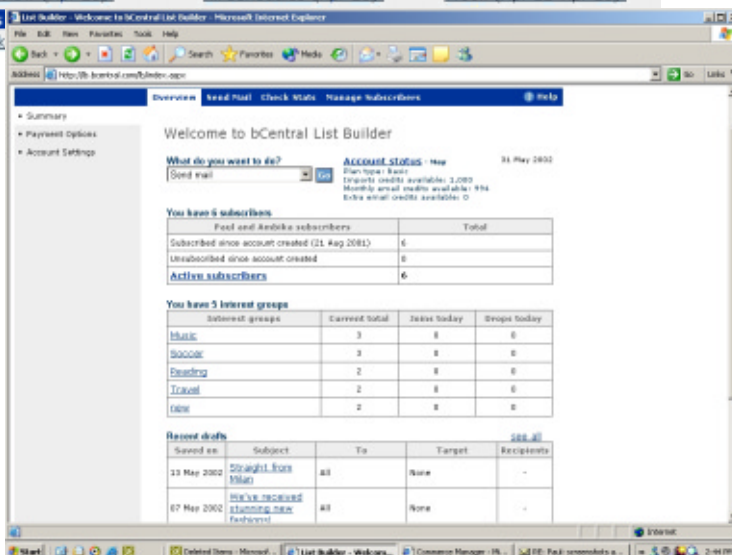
List Builder - Welcome to bCentral List Builder - Microsoft Internet Explorer

File Edit View Favorites Tools Help

Back Search Favorites Media

Address http://lb.bcentral.com/lbindex.aspx Go Links

Overview Send Mail Check Stats Manage Subscribers Help

• Summary
• Payment Options
• Account Settings

Welcome to bCentral List Builder

What do you want to do?
Send mail Go

Account status - Map
Plan type: Basic
Imports credits available: 1,000
Monthly email credits available: 994
Extra email credits available: 0

31 May 2002

You have 6 subscribers

| Paul and Ambika subscribers | Total |
|---|---|
| Subscribed since account created (21 Aug 2001) | 6 |
| Unsubscribed since account created | 0 |
| Active subscribers | 6 |

You have 5 interest groups

| Interest groups | Current total | Joins today | Drops today |
|---|---|---|---|
| Music | 3 | 0 | 0 |
| Soccer | 3 | 0 | 0 |
| Reading | 2 | 0 | 0 |
| Travel | 2 | 0 | 0 |
| new | 2 | 0 | 0 |

Recent drafts see all

| Saved on | Subject | To | Target | Recipients |
|---|---|---|---|---|
| 13 May 2002 | Straight from Milan | All | None | - |
| 07 May 2002 | We've received stunning new fashions! | All | None | - |

Internet

Start Deleted Items - Microsof... List Builder - Welcom... Commerce Manager - Mi... RE: Paul: screenshots a... 2:44 PM